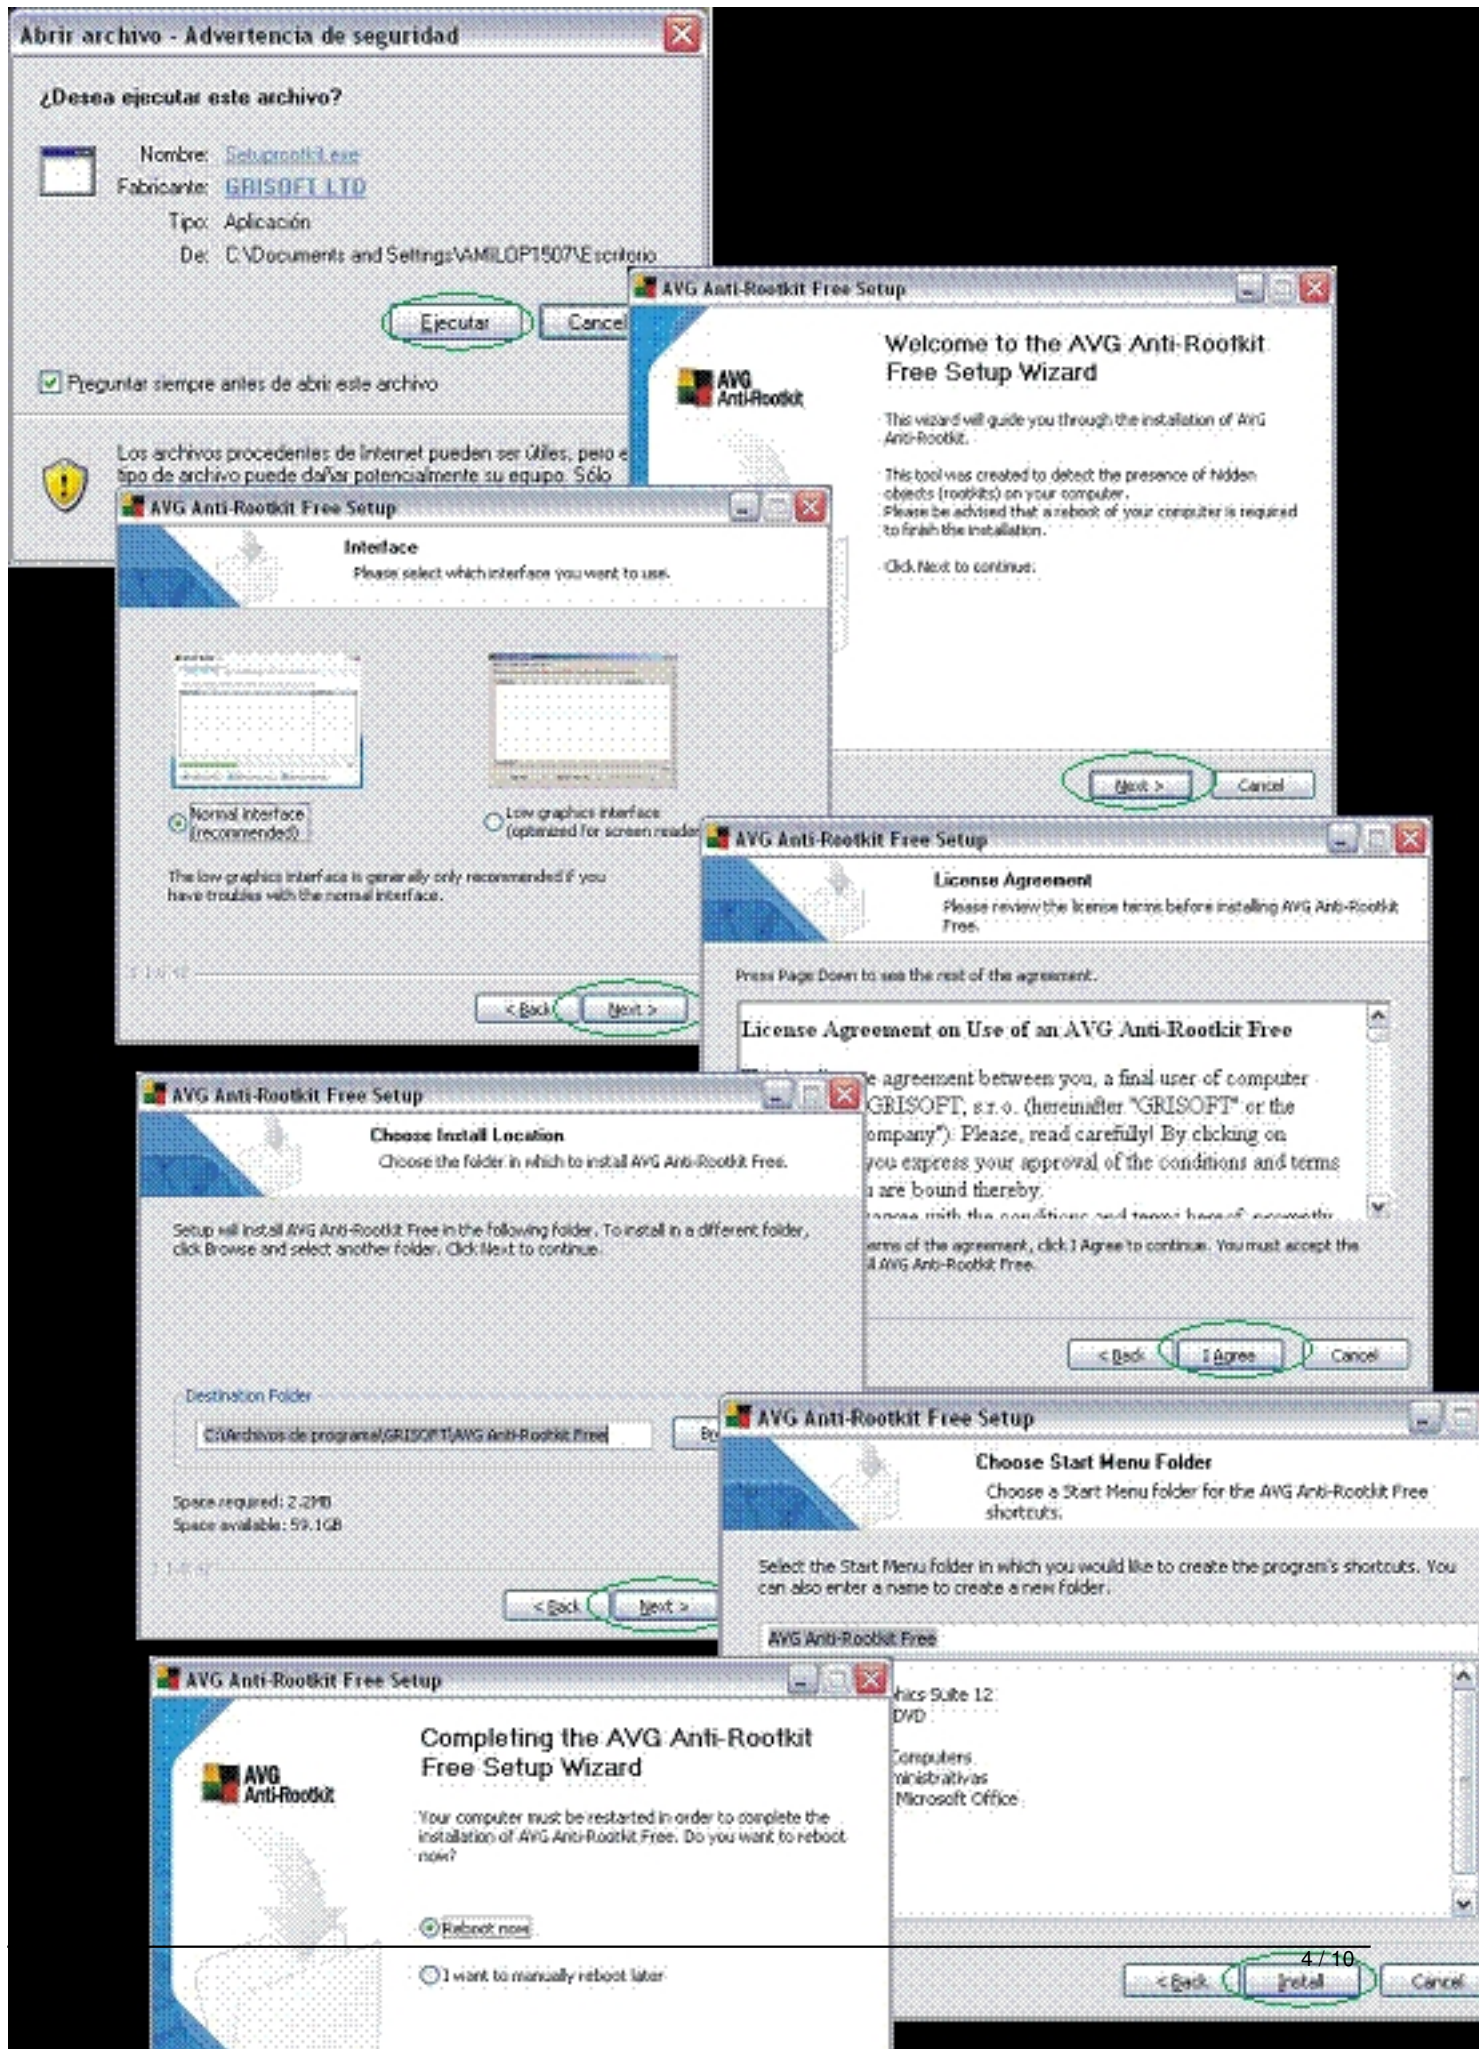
Abrir archivo - Advertencia de seguridad

¿Desea ejecutar este archivo?

Nombre: Setuprootkit.exe
Fabricante: GRISOFT LTD
Tipo: Aplicación
De: C:\Documents and Settings\AMILOP1507\Escritorio

Ejecutar
Cancel

Preguntar siempre antes de abrir este archivo

Los archivos procedentes de Internet pueden ser útiles, pero e tipo de archivo puede dañar potencialmente su equipo. Sólo

AVG Anti-Rootkit Free Setup

AVG Anti-Rootkit

Welcome to the AVG Anti-Rootkit Free Setup Wizard

This wizard will guide you through the installation of AVG Anti-Rootkit.

This tool was created to detect the presence of hidden objects (rootkits) on your computer. Please be advised that a reboot of your computer is required to finish the installation.

Click Next to continue.

Next >
Cancel

AVG Anti-Rootkit Free Setup

Interface
Please select which interface you want to use.

Normal interface (recommended)
Low graphics interface (optimized for screen reader

The low graphics interface is generally only recommended if you have troubles with the normal interface.

< Back
Next >

AVG Anti-Rootkit Free Setup

License Agreement
Please review the license terms before installing AVG Anti-Rootkit Free.

Press Page Down to see the rest of the agreement.

License Agreement on Use of an AVG Anti-Rootkit Free

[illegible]e agreement between you, a final user of computer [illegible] GRISOFT, s.r.o. (hereinafter "GRISOFT" or the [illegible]ompany"). Please, read carefully! By clicking on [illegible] you express your approval of the conditions and terms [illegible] are bound thereby.

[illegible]erms of the agreement, click I Agree to continue. You must accept the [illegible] AVG Anti-Rootkit Free.

< Back
I Agree
Cancel

AVG Anti-Rootkit Free Setup

Choose Install Location
Choose the folder in which to install AVG Anti-Rootkit Free.

Setup will install AVG Anti-Rootkit Free in the following folder. To install in a different folder, click Browse and select another folder. Click Next to continue.

Destination Folder
C:\Archivos de programa\GRISOFT\AVG Anti-Rootkit Free
Br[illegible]

Space required: 2.2MB
Space available: 59.1GB

< Back
Next >

AVG Anti-Rootkit Free Setup

Choose Start Menu Folder
Choose a Start Menu folder for the AVG Anti-Rootkit Free shortcuts.

Select the Start Menu folder in which you would like to create the program's shortcuts. You can also enter a name to create a new folder.

AVG Anti-Rootkit Free

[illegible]hics Suite 12
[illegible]DVD
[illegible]Computers
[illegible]ninistrativas
Microsoft Office

< Back
Install
Cancel

AVG Anti-Rootkit Free Setup

AVG Anti-Rootkit

Completing the AVG Anti-Rootkit Free Setup Wizard

Your computer must be restarted in order to complete the installation of AVG Anti-Rootkit Free. Do you want to reboot now?

Reboot now

I want to manually reboot later

4 / 10